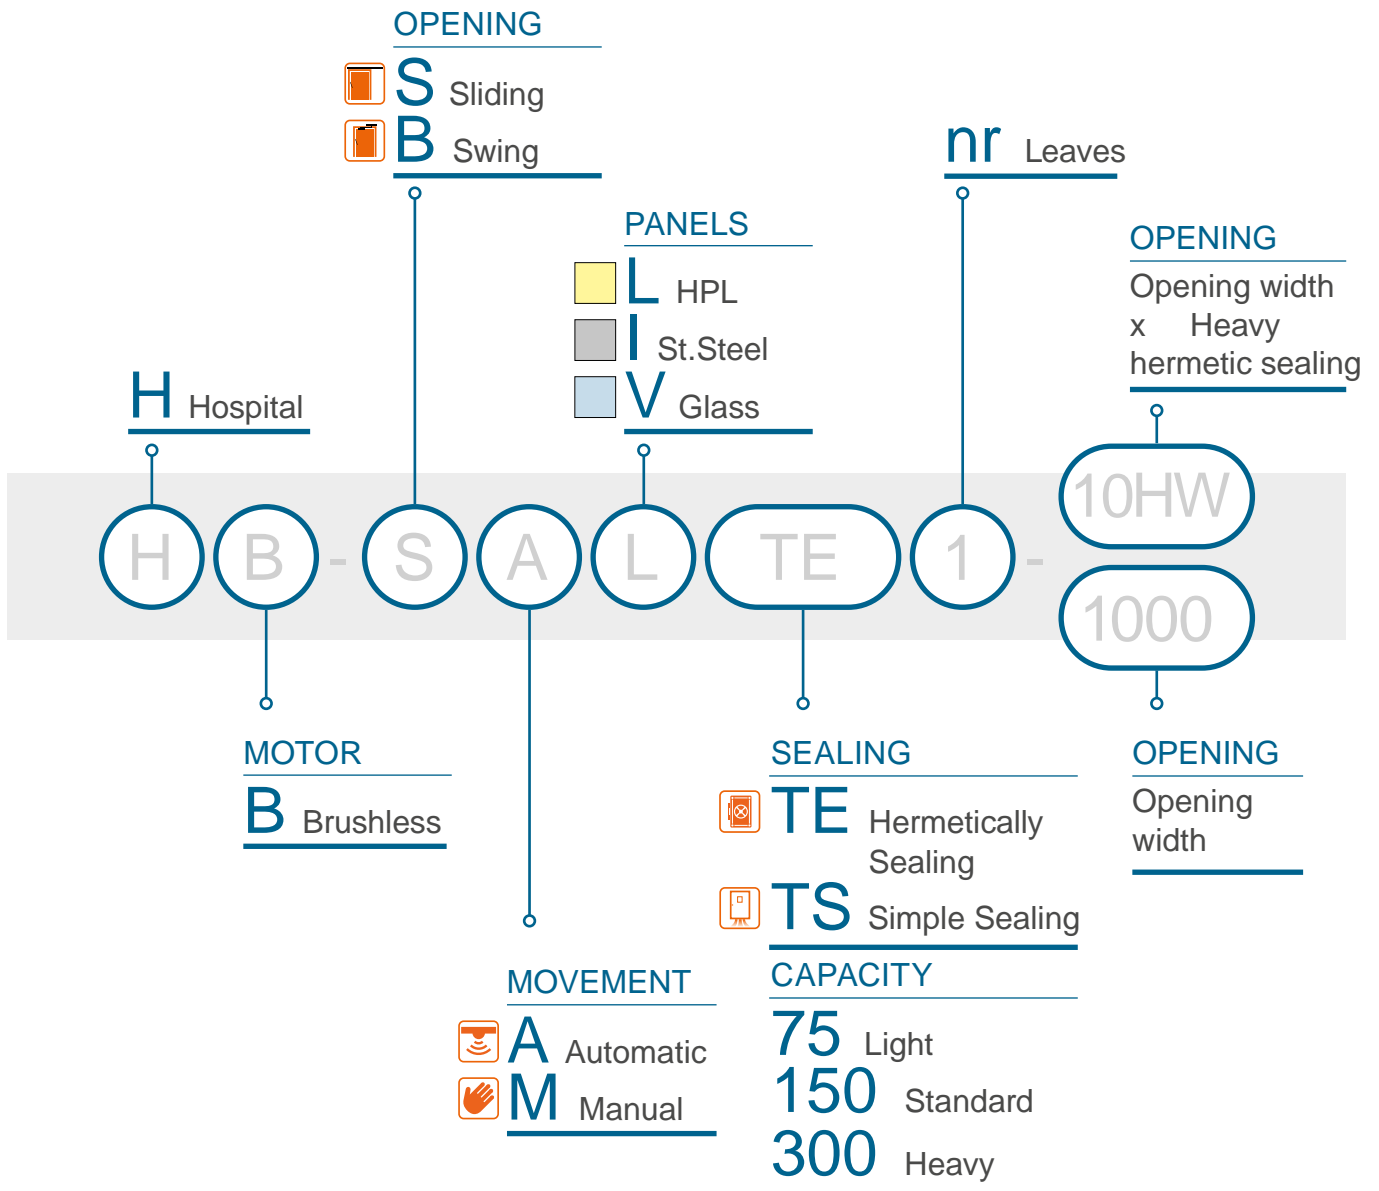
OPENING
S Sliding
B Swing

nr Leaves

PANELS
L HPL
I St.Steel
V Glass

OPENING
Opening width x Heavy hermetic sealing

H Hospital

H B - S A L TE 1 - 10HW 1000

MOTOR
B Brushless

SEALING
TE Hermetically Sealing
TS Simple Sealing

OPENING
Opening width

CAPACITY
75 Light
150 Standard
300 Heavy

MOVEMENT
A Automatic
M Manual